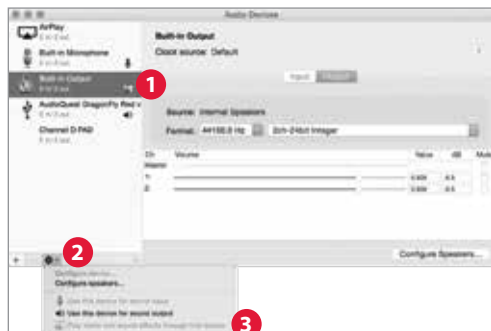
Audio Devices

AirPlay
0 in/ 0 out

Built-in Microphone
2 in/ 0 out

Built-in Output
0 in/ 2 out

1

AudioQuest DragonFly Red v
0 in/ 2 out

Channel D PAD
2 in/ 0 out

Built-in Output
Clock source: Default

Input Output

Source: Internal Speakers

Format: 44100.0 Hz 2ch-24bit Integer

| Ch | Volume | Value | dB | Mute |
|---|---|---|---|---|
| Master | | | | |
| 1: | | 0.500 | -6.5 | |
| 2: | | 0.500 | -6.5 | |

Configure Speakers...

2

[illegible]
Configure speakers...

Use this device for sound input
Use this device for sound output
Play alerts and sound effects through this device

3